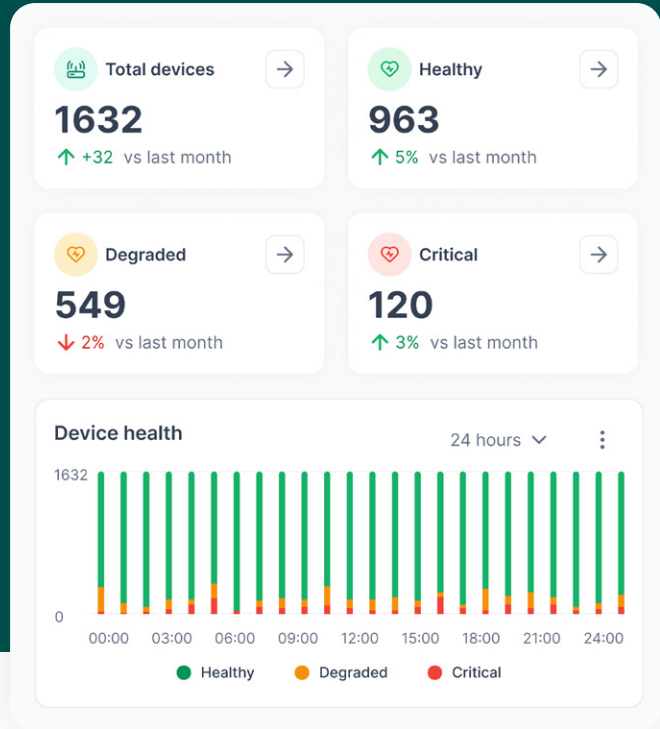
Total devices

1632

+32 vs last month

Healthy

963

5% vs last month

Degraded

549

2% vs last month

Critical

120

3% vs last month

Device health

24 hours

1632

0

00:00 03:00 06:00 09:00 12:00 15:00 18:00 21:00 24:00

Healthy Degraded Critical